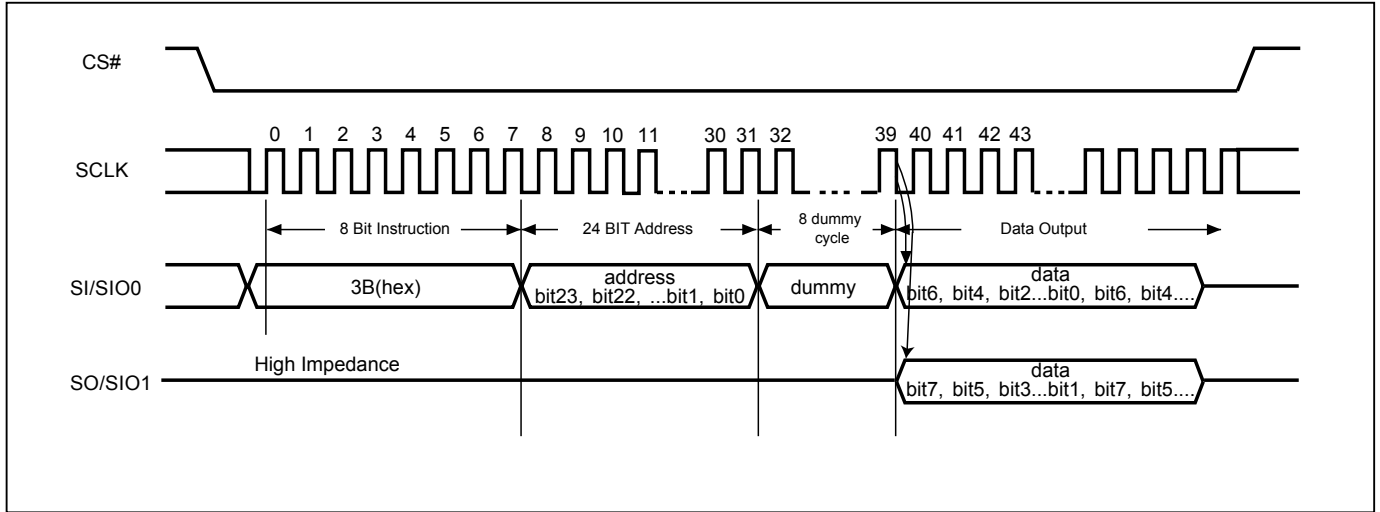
CS#

0 1 2 3 4 5 6 7 8 9 10 11 30 31 32 39 40 41 42 43

SCLK

8 Bit Instruction

24 BIT Address

8 dummy cycle

Data Output

SI/SIO0

3B(hex)

address
bit23, bit22, ...bit1, bit0

dummy

data
bit6, bit4, bit2...bit0, bit6, bit4....

High Impedance

SO/SIO1

data
bit7, bit5, bit3...bit1, bit7, bit5....